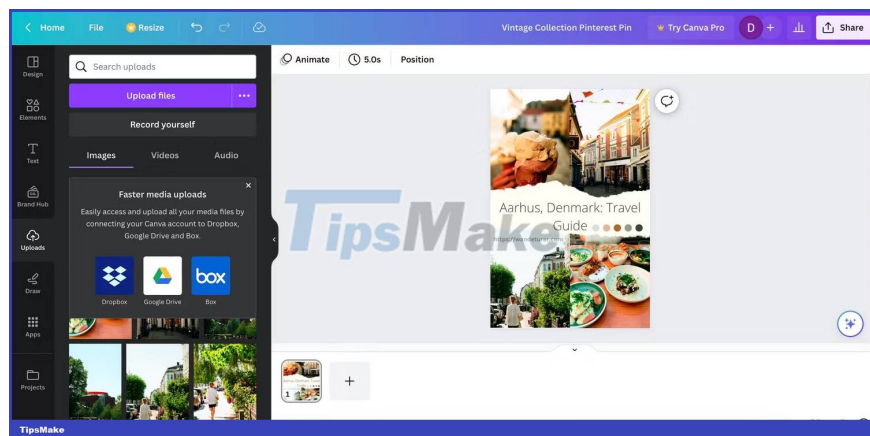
Home File Resize Vintage Collection Pinterest Pin Try Canva Pro D + Share

Design
Elements
Text
Brand Hub
Uploads
Draw
Apps
Projects

Search uploads
Upload files
Record yourself
Images Videos Audio

Faster media uploads
Easily access and upload all your media files by connecting your Canva account to Dropbox, Google Drive and Box.
Dropbox Google Drive Box

Animate 5.0s Position

Aarhus, Denmark: Travel Guide

TipsMake

1

TipsMake